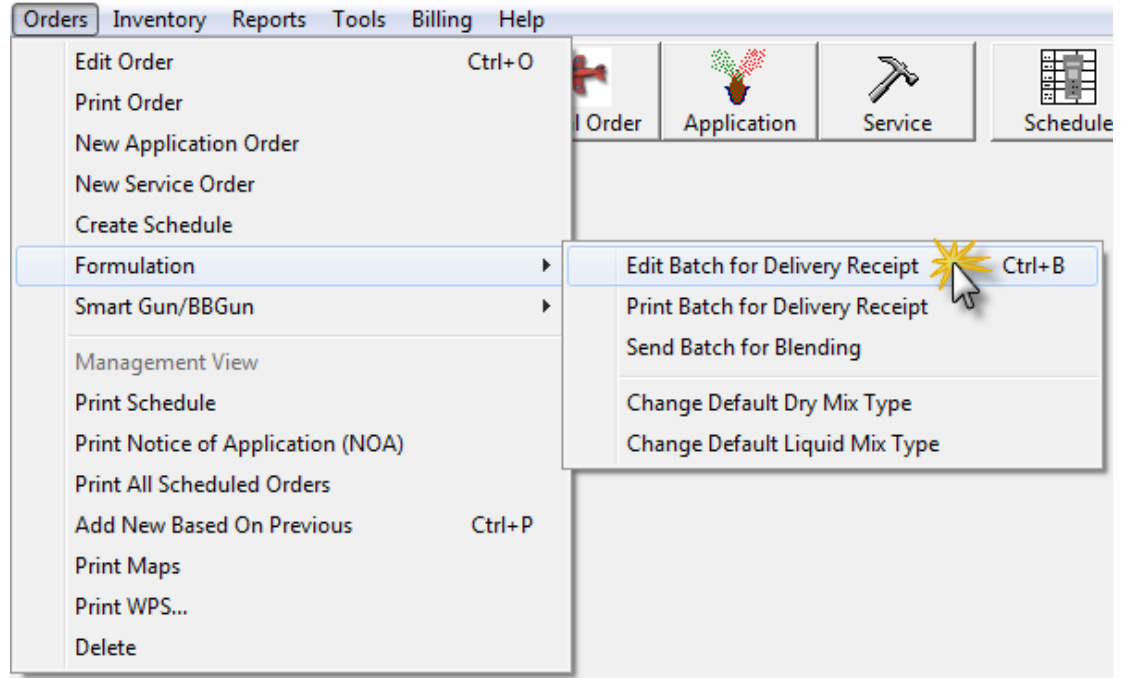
Orders Inventory Reports Tools Billing Help

Edit Order Ctrl+O
Print Order
New Application Order
New Service Order
Create Schedule
Formulation
Smart Gun/BBGun

Management View
Print Schedule
Print Notice of Application (NOA)
Print All Scheduled Orders
Add New Based On Previous Ctrl+P
Print Maps
Print WPS...
Delete

l Order
Application
Service
Schedule

Edit Batch for Delivery Receipt Ctrl+B
Print Batch for Delivery Receipt
Send Batch for Blending

Change Default Dry Mix Type
Change Default Liquid Mix Type